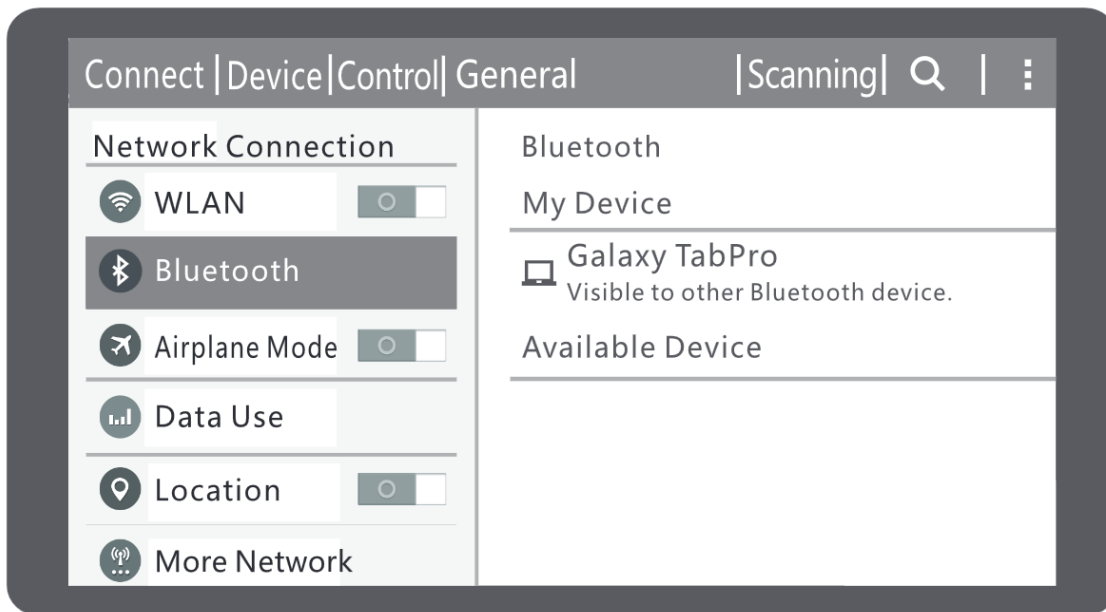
Connect | Device | Control | General | Scanning |

Network Connection

WLAN

Bluetooth

Airplane Mode

Data Use

Location

More Network

Bluetooth

My Device

Galaxy TabPro
Visible to other Bluetooth device.

Available Device